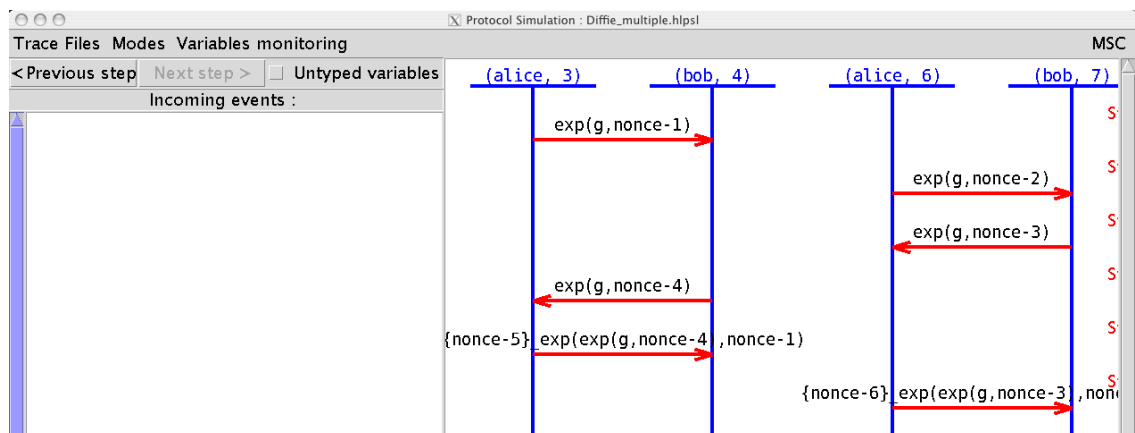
Protocol Simulation : Diffie_multiple.hlpsl

Trace Files Modes Variables monitoring

MSC

< Previous step Next step > Untyped variables

Incoming events :

(alice, 3)
(bob, 4)
(alice, 6)
(bob, 7)

exp(g,nonce-1)

exp(g,nonce-2)

exp(g,nonce-3)

exp(g,nonce-4)

{nonce-5}_exp(exp(g,nonce-4),nonce-1)

{nonce-6}_exp(exp(g,nonce-3),non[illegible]

S
S
S
S
S
S